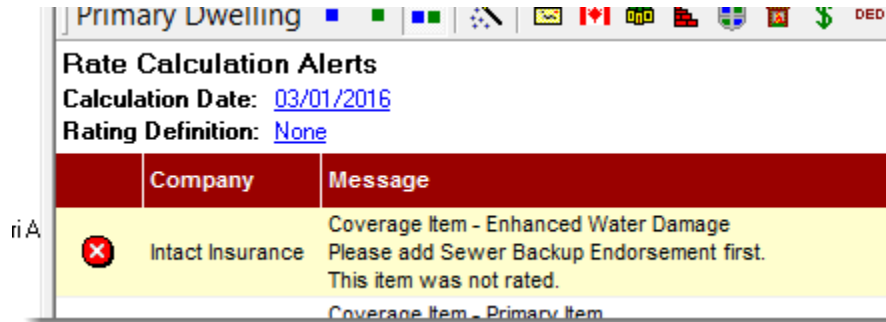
Primary Dwelling

DED

Rate Calculation Alerts

Calculation Date: 03/01/2016

Rating Definition: None

| | Company | Message |
|---|---|---|
| | Intact Insurance | Coverage Item - Enhanced Water Damage Please add Sewer Backup Endorsement first. This item was not rated. |
| | | Coverage Item - Primary Item |

ri A